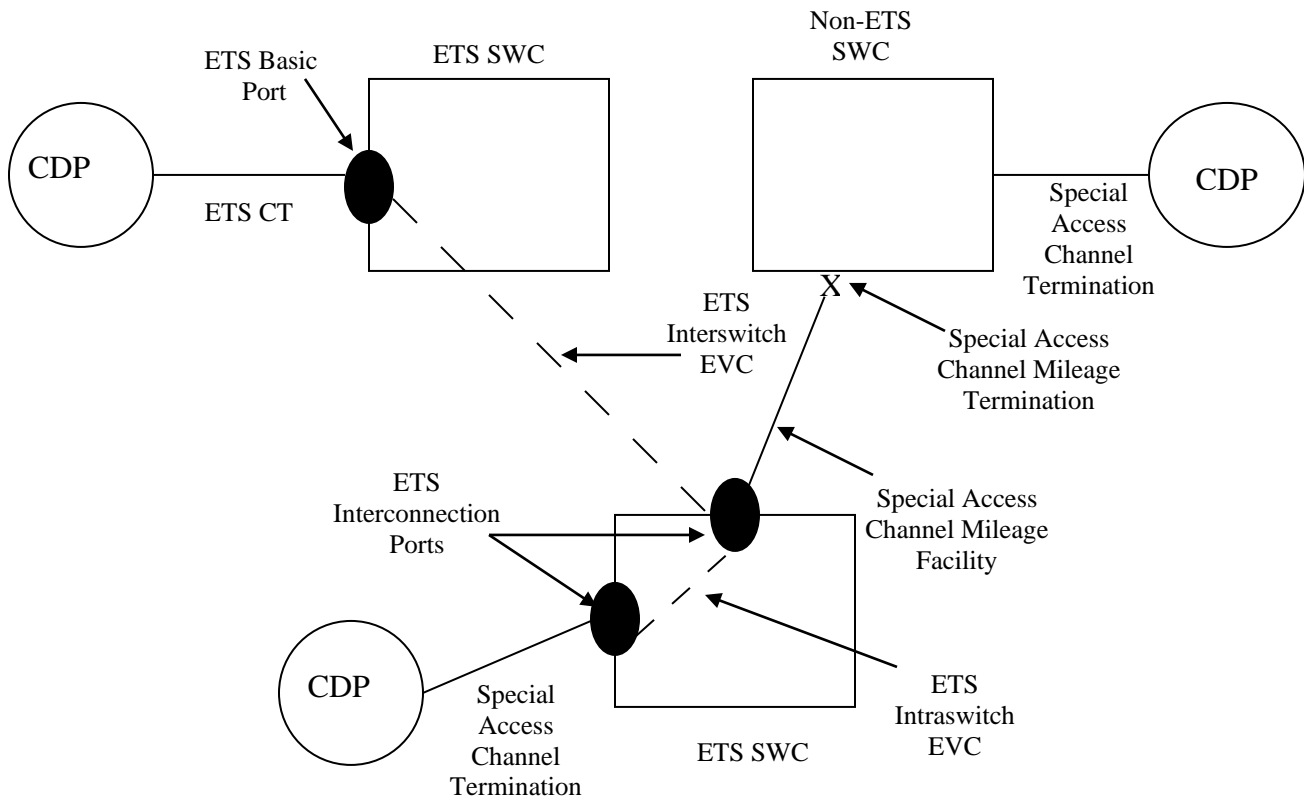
ETS Basic Port

ETS SWC

Non-ETS SWC

CDP

ETS CT

Special Access Channel Termination

CDP

X

ETS Interswitch EVC

Special Access Channel Mileage Termination

ETS Interconnection Ports

Special Access Channel Mileage Facility

CDP

Special Access Channel Termination

ETS SWC

ETS Intraswitch EVC